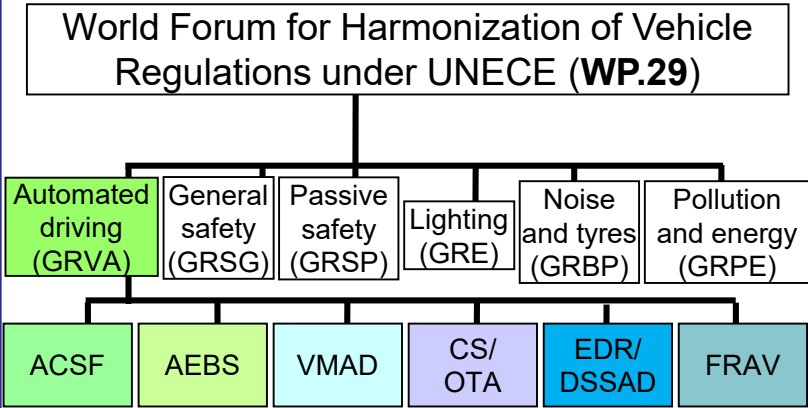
World Forum for Harmonization of Vehicle Regulations under UNECE (**WP.29**)

Automated driving (GRVA)

General safety (GRSG)

Passive safety (GRSP)

Lighting (GRE)

Noise and tyres (GRBP)

Pollution and energy (GRPE)

ACSF

AEBS

VMAD

CS/ OTA

EDR/ DSSAD

FRAV